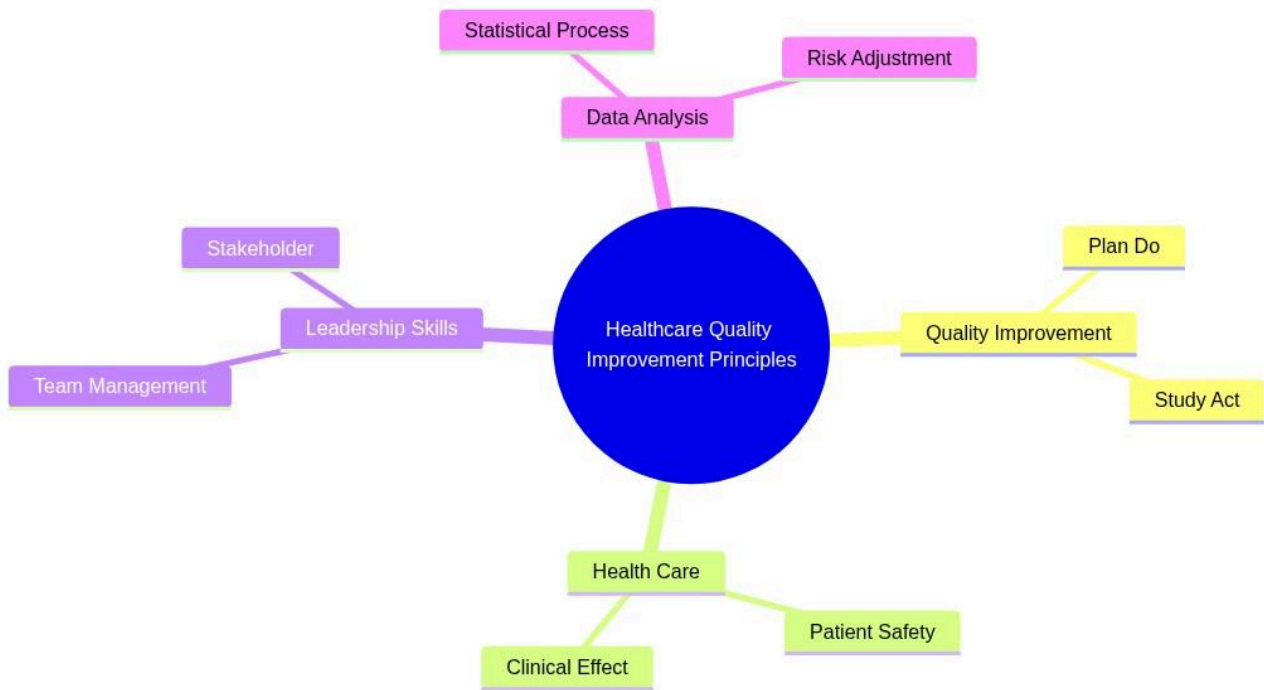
Statistical Process

Risk Adjustment

Data Analysis

Stakeholder

Leadership Skills

Team Management

Healthcare Quality Improvement Principles

Plan Do

Quality Improvement

Study Act

Health Care

Patient Safety

Clinical Effect